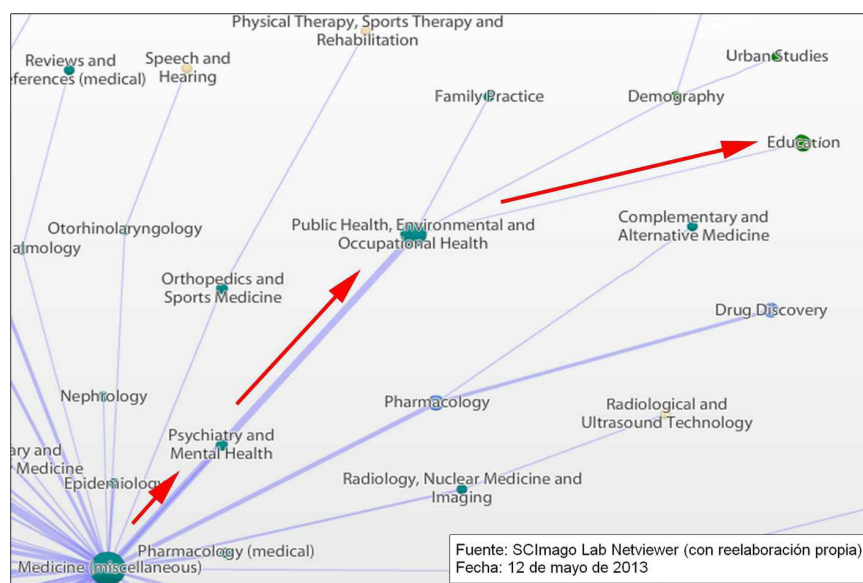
Physical Therapy, Sports Therapy and Rehabilitation

Reviews and
eferences (medical)

Speech and Hearing

Urban Studies

Family Practice

Demography

Education

Otorhinolaryngology

almology

Public Health, Environmental and Occupational Health

Complementary and Alternative Medicine

Orthopedics and Sports Medicine

Drug Discovery

Nephrology

Pharmacology

Radiological and Ultrasound Technology

Psychiatry and Mental Health

ary and
Medicine

Epidemiology

Radiology, Nuclear Medicine and Imaging

Pharmacology (medical)

Medicine (miscellaneous)

Fuente: SCImago Lab Netviewer (con reelaboración propia)
Fecha: 12 de mayo de 2013